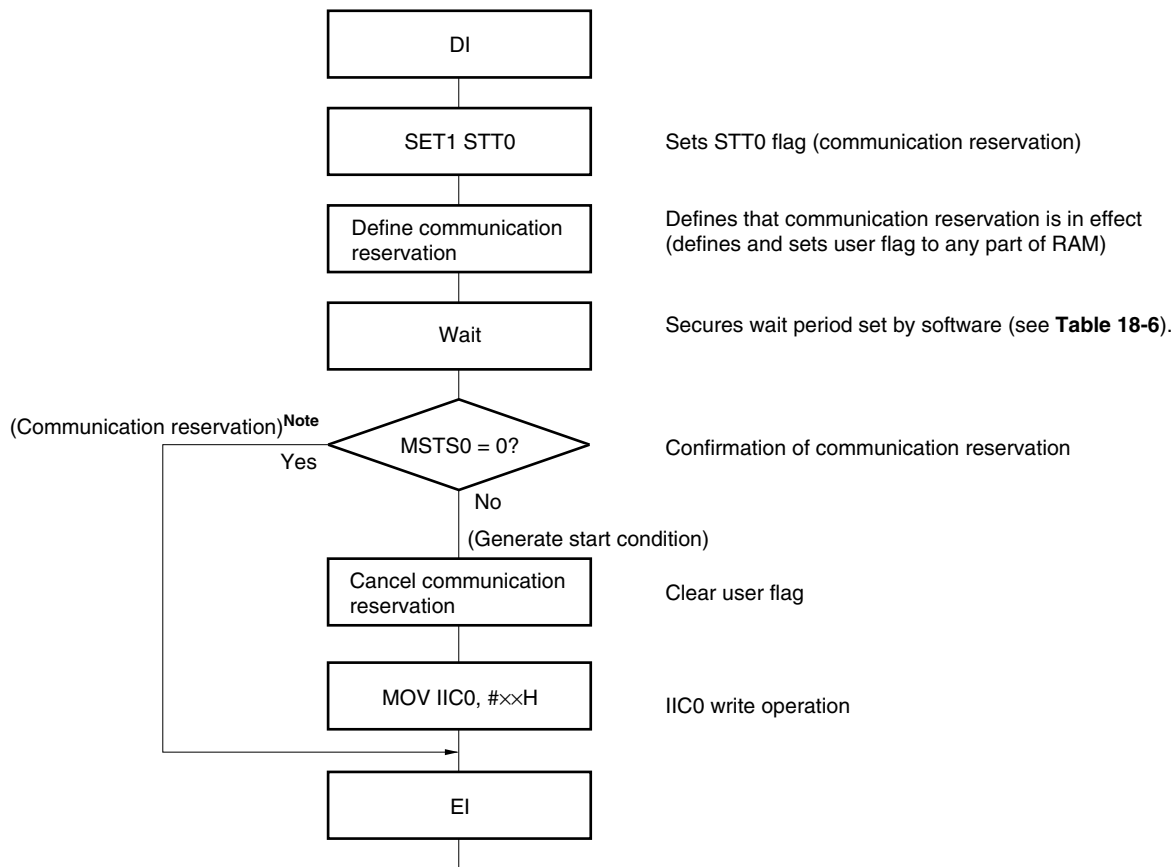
DI

SET1 STT0

Sets STT0 flag (communication reservation)

Define communication reservation

Defines that communication reservation is in effect (defines and sets user flag to any part of RAM)

Wait

Secures wait period set by software (see **Table 18-6**).

(Communication reservation)$^{\text{Note}}$

MSTS0 = 0?

Confirmation of communication reservation

Yes

No

(Generate start condition)

Cancel communication reservation

Clear user flag

MOV IIC0, #××H

IIC0 write operation

EI